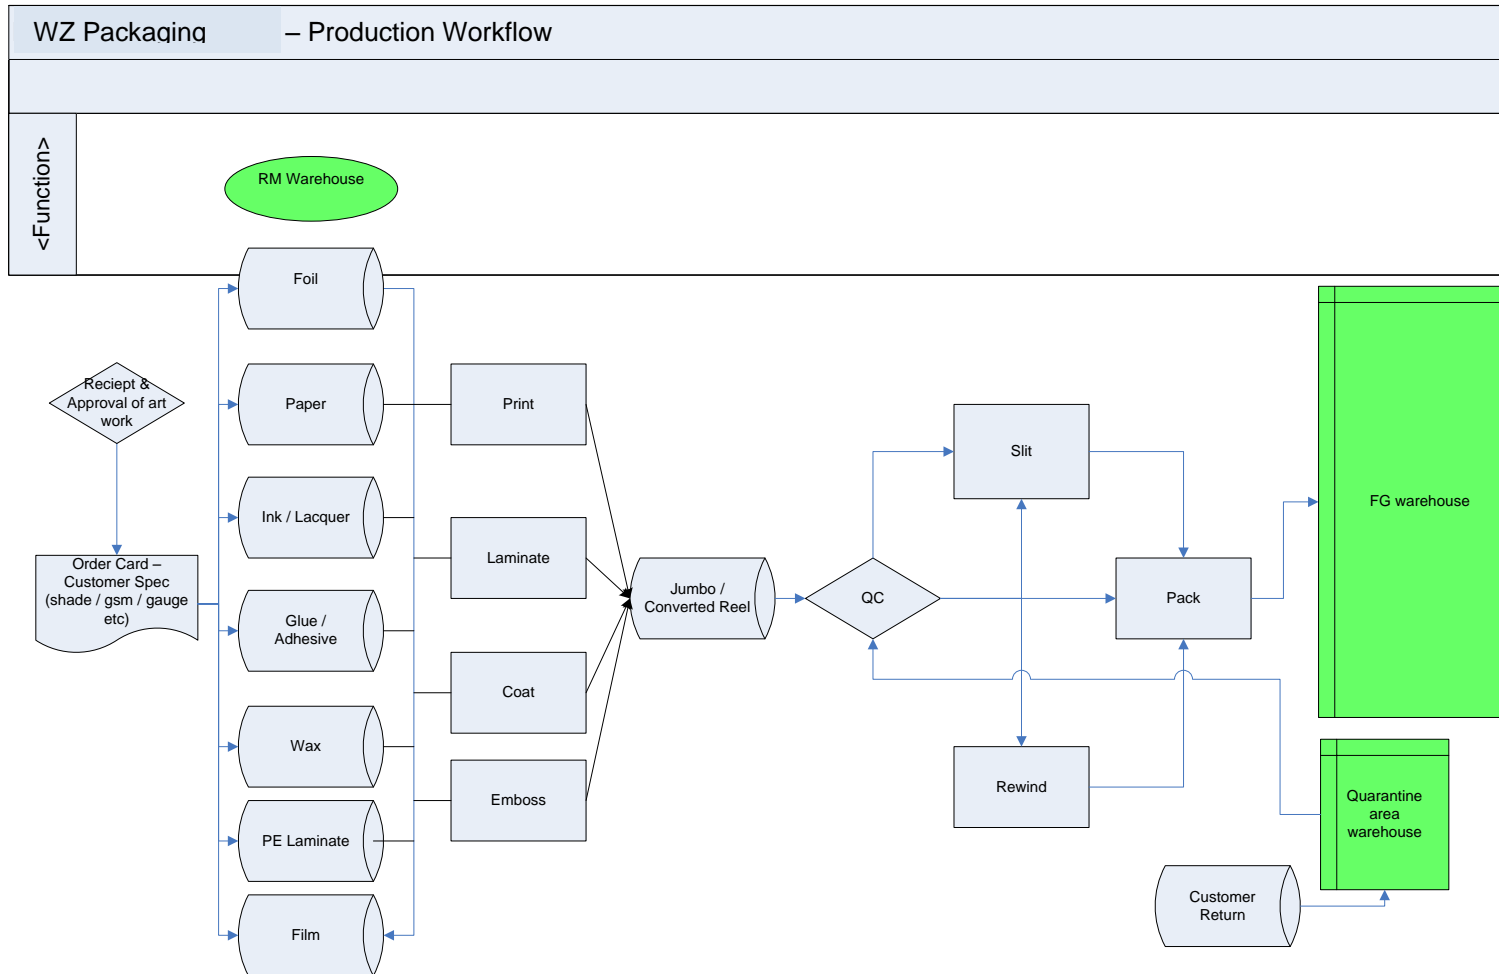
WZ Packaging – Production Workflow

<Function>

RM Warehouse

Foil

Paper

Ink / Lacquer

Glue / Adhesive

Wax

PE Laminate

Film

Reciept & Approval of art work

Order Card – Customer Spec (shade / gsm / gauge etc)

Print

Laminate

Coat

Emboss

Jumbo / Converted Reel

QC

Slit

Pack

Rewind

FG warehouse

Quarantine area warehouse

Customer Return